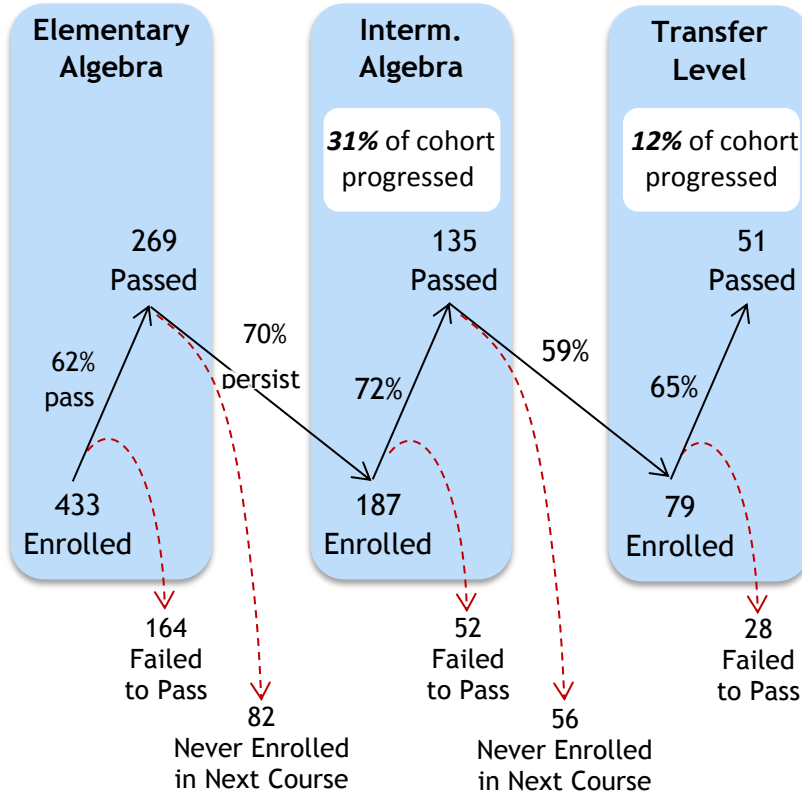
Elementary Algebra

Interm. Algebra

Transfer Level

31% of cohort progressed

12% of cohort progressed

269 Passed

135 Passed

51 Passed

62% pass

70% persist

72%

59%

65%

433 Enrolled

187 Enrolled

79 Enrolled

164 Failed to Pass

82 Never Enrolled in Next Course

52 Failed to Pass

56 Never Enrolled in Next Course

28 Failed to Pass